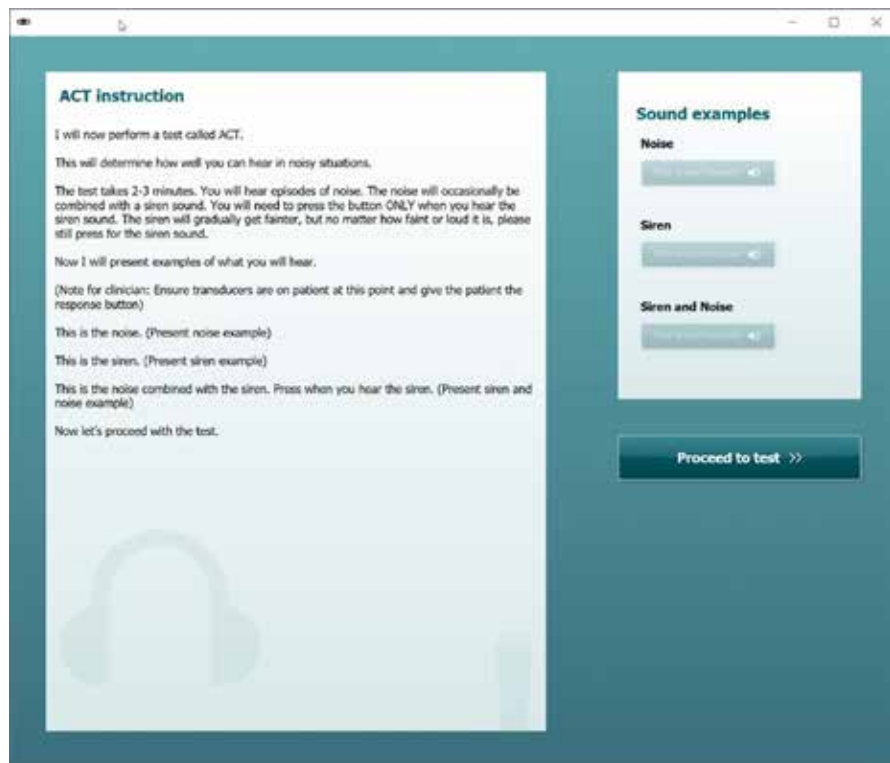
ACT instruction

I will now perform a test called ACT.

This will determine how well you can hear in noisy situations.

The test takes 2-3 minutes. You will hear episodes of noise. The noise will occasionally be combined with a siren sound. You will need to press the button ONLY when you hear the siren sound. The siren will gradually get fainter, but no matter how faint or loud it is, please still press for the siren sound.

Now I will present examples of what you will hear.

(Note for clinician: Ensure transducers are on patient at this point and give the patient the response button)

This is the noise. (Present noise example)

This is the siren. (Present siren example)

This is the noise combined with the siren. Press when you hear the siren. (Present siren and noise example)

Now let's proceed with the test.

Sound examples

Noise

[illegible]

Siren

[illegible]

Siren and Noise

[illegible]

Proceed to test >>